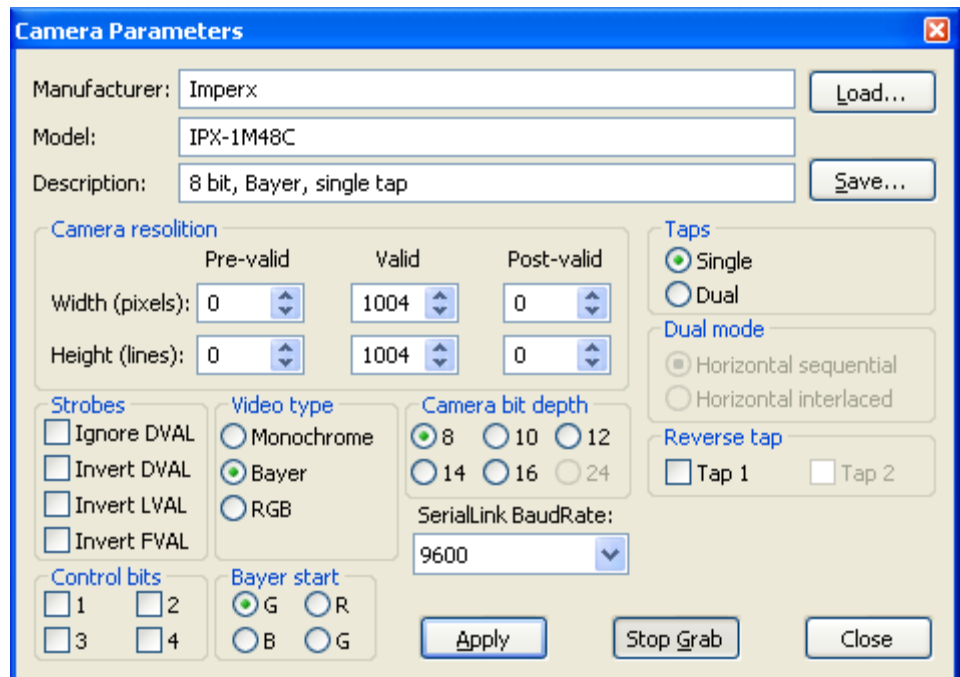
Camera Parameters

Manufacturer: Imperx
Load...

Model: IPX-1M48C

Description: 8 bit, Bayer, single tap
Save...

Camera resolition

| | Pre-valid | Valid | Post-valid |
|---|---|---|---|
| Width (pixels): | 0 | 1004 | 0 |
| Height (lines): | 0 | 1004 | 0 |

Taps
Single
Dual

Dual mode
Horizontal sequential
Horizontal interlaced

Strobes
Ignore DVAL
Invert DVAL
Invert LVAL
Invert FVAL

Video type
Monochrome
Bayer
RGB

Camera bit depth
8 10 12
14 16 24

Reverse tap
Tap 1 Tap 2

SerialLink BaudRate:
9600

Control bits
1 2
3 4

Bayer start
G R
B G

Apply
Stop Grab
Close